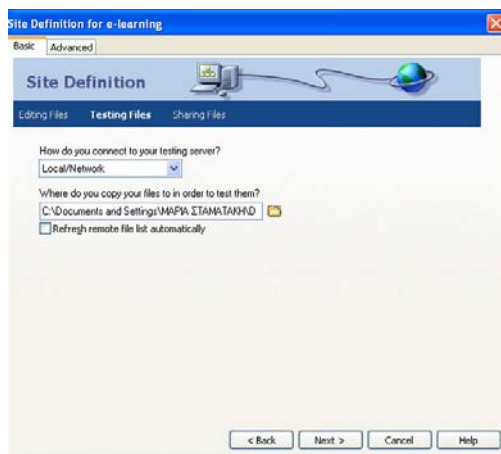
Site Definition for e-learning

Basic | Advanced

Site Definition

Editing Files | Testing Files | Sharing Files

How do you connect to your testing server?

Local/Network

Where do you copy your files to in order to test them?

C:\Documents and Settings\ΜΑΡΙΑ ΣΤΑΜΑΤΑΚΗ\D

Refresh remote file list automatically

< Back | Next > | Cancel | Help